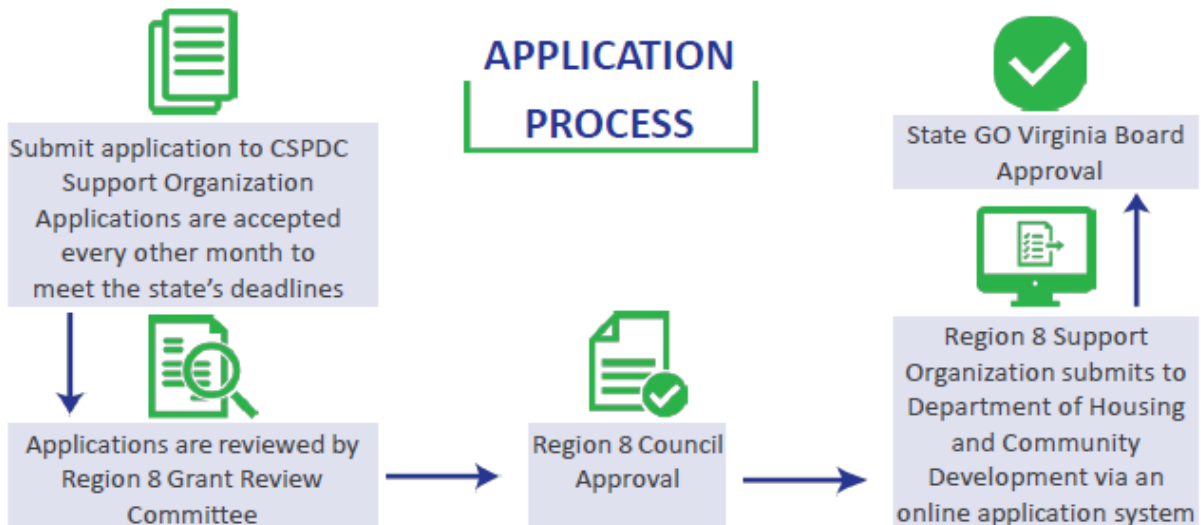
APPLICATION PROCESS

Submit application to CSPDC Support Organization Applications are accepted every other month to meet the state's deadlines

Applications are reviewed by Region 8 Grant Review Committee

Region 8 Council Approval

Region 8 Support Organization submits to Department of Housing and Community Development via an online application system

State GO Virginia Board Approval